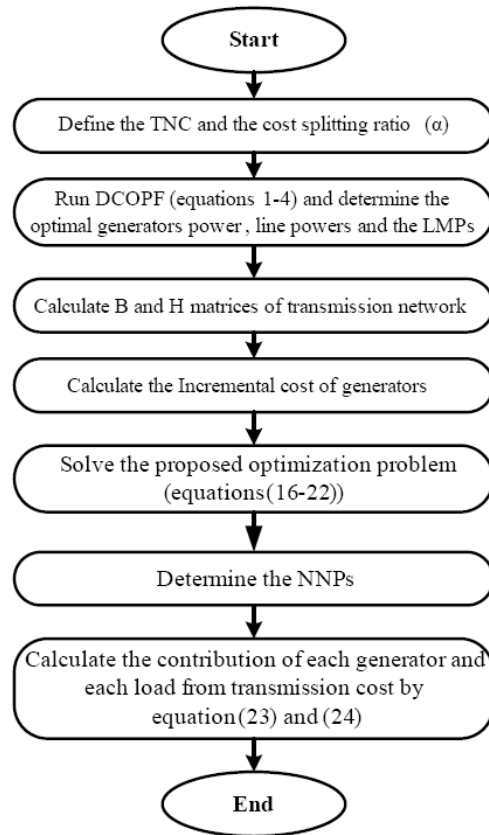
Start

Define the TNC and the cost splitting ratio (α)

Run DCOPF (equations 1-4) and determine the optimal generators power, line powers and the LMPs

Calculate B and H matrices of transmission network

Calculate the Incremental cost of generators

Solve the proposed optimization problem (equations(16-22))

Determine the NNPs

Calculate the contribution of each generator and each load from transmission cost by equation(23) and (24)

End